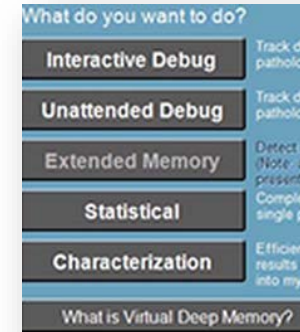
What do you want to do?

Interactive Debug
Track d
patholo

Unattended Debug
Track d
patholo

Extended Memory
Detect
(Note: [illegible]
present

Statistical
Compile
single p

Characterization
Efficien
results
into my

What is Virtual Deep Memory?